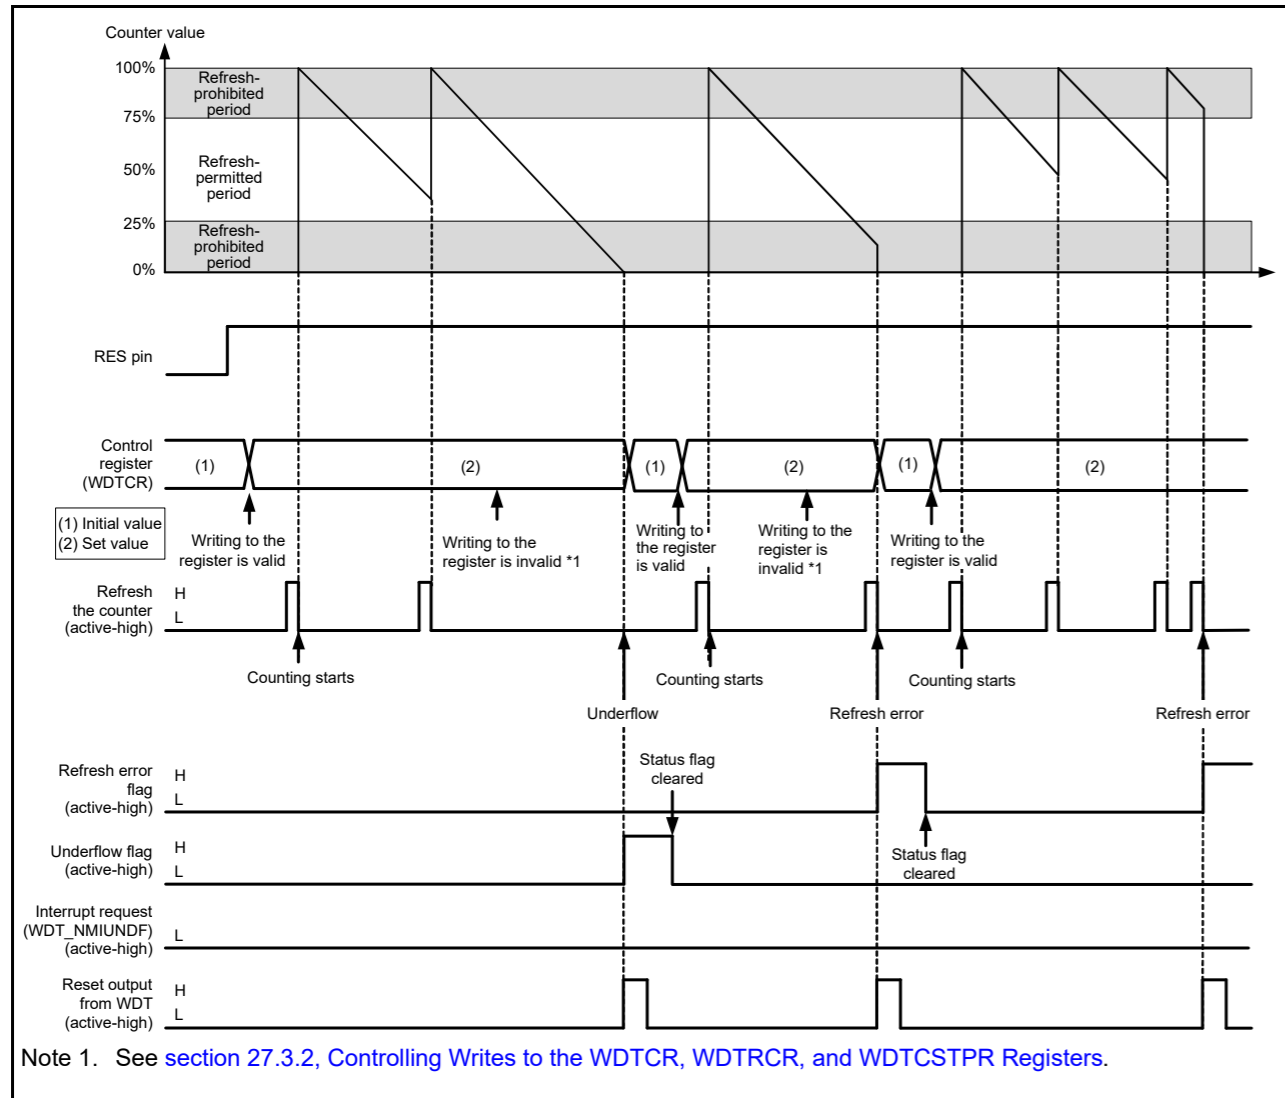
Counter value

100%

75%

50%

25%

0%

Refresh-prohibited period

Refresh-permitted period

Refresh-prohibited period

RES pin

Control register (WDTCR)

(1)

(2)

(1)

(2)

(1)

(2)

(1) Initial value
(2) Set value

Writing to the register is valid

Writing to the register is invalid *1

Writing to the register is valid

Writing to the register is invalid *1

Writing to the register is valid

Refresh the counter (active-high)

H

L

Counting starts

Counting starts

Counting starts

Underflow

Refresh error

Refresh error

Refresh error flag (active-high)

H

L

Status flag cleared

Underflow flag (active-high)

H

L

Status flag cleared

Interrupt request (WDT_NMIUNDF) (active-high)

L

Reset output from WDT (active-high)

H

L

Note 1. See section 27.3.2, Controlling Writes to the WDTCR, WDTRCR, and WDTCSTPR Registers.